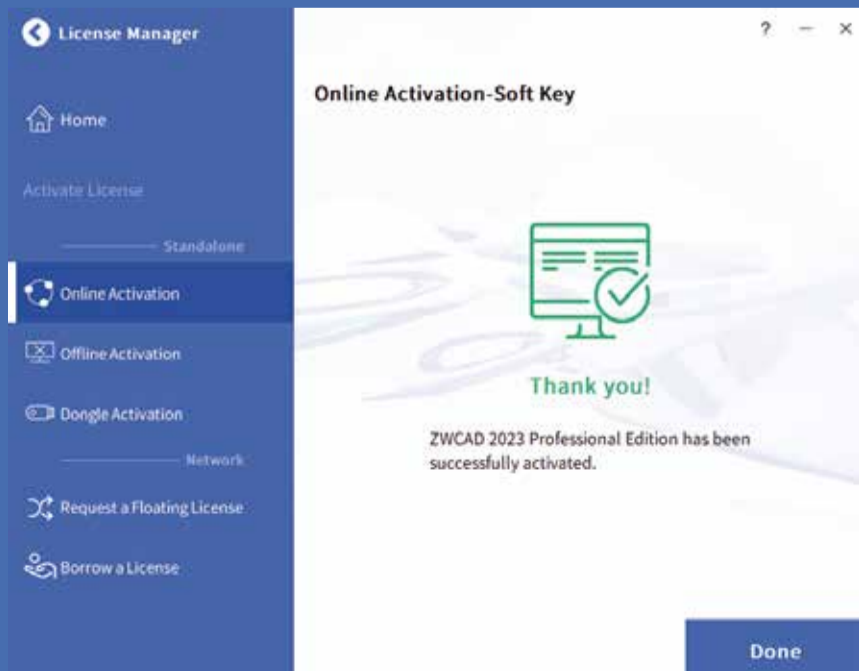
License Manager

Home

Activate License

Standalone

Online Activation

Offline Activation

Dongle Activation

Network

Request a Floating License

Borrow a License

? — ×

Online Activation-Soft Key

Thank you!

ZWCAD 2023 Professional Edition has been successfully activated.

Done